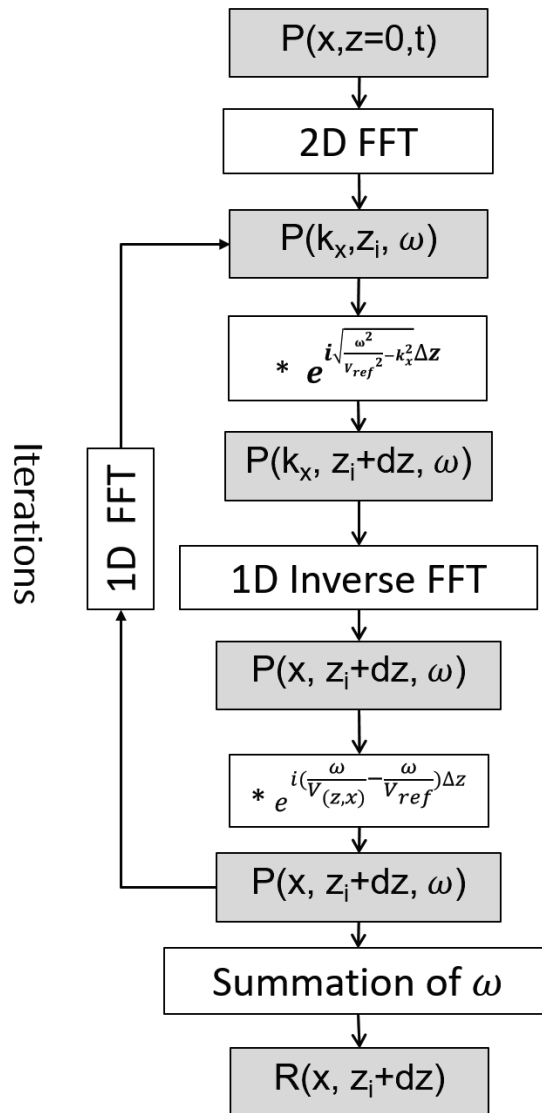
P(x,z=0,t)

2D FFT

P($k_x$,$z_i$, $\omega$)

* $e^{i\sqrt{\frac{\omega^2}{V_{ref}{}^2}-k_x^2}\Delta z}$

P($k_x$, $z_i$+dz, $\omega$)

1D Inverse FFT

P(x, $z_i$+dz, $\omega$)

* $e^{i(\frac{\omega}{V_{(z,x)}}-\frac{\omega}{V_{ref}})\Delta z}$

P(x, $z_i$+dz, $\omega$)

Summation of $\omega$

R(x, $z_i$+dz)

1D FFT

Iterations